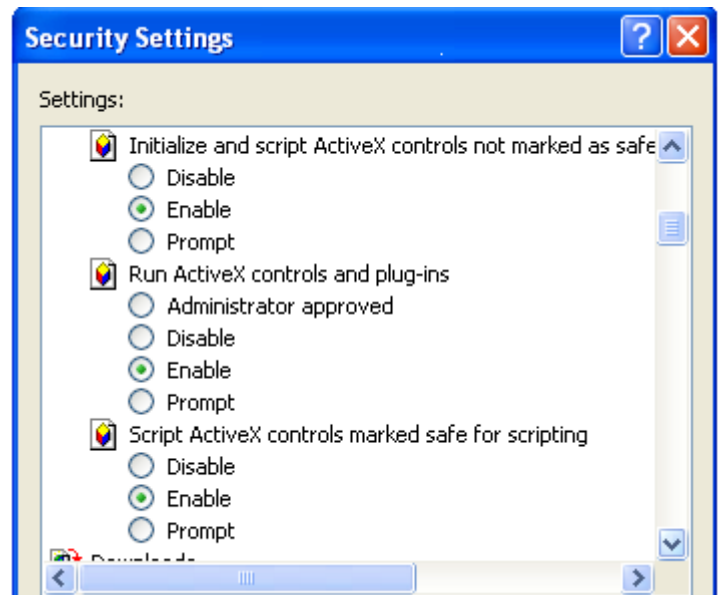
Security Settings

Settings:

Initialize and script ActiveX controls not marked as safe
Disable
Enable
Prompt
Run ActiveX controls and plug-ins
Administrator approved
Disable
Enable
Prompt
Script ActiveX controls marked safe for scripting
Disable
Enable
Prompt
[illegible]